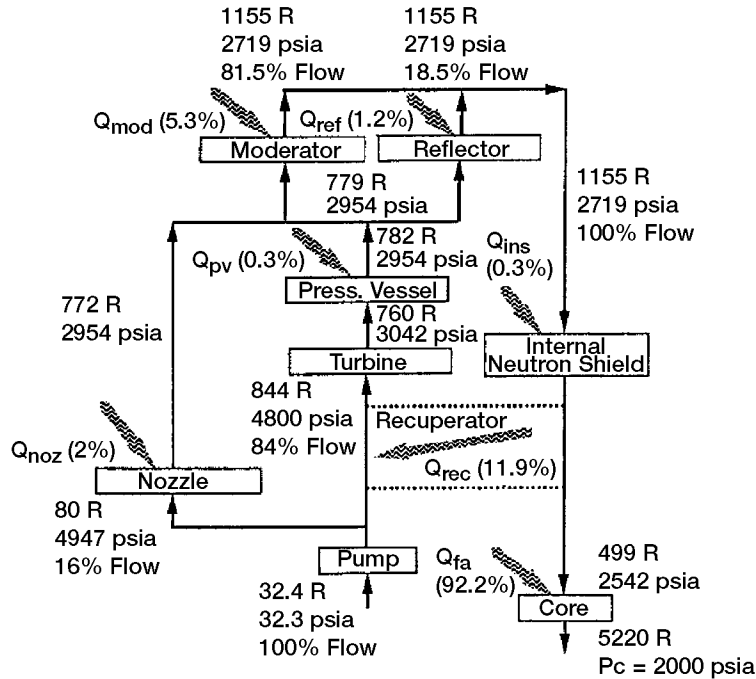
1155 R
2719 psia
81.5% Flow

1155 R
2719 psia
18.5% Flow

$Q_{mod}$ (5.3%)

$Q_{ref}$ (1.2%)

Moderator

Reflector

779 R
2954 psia

1155 R
2719 psia
100% Flow

$Q_{pv}$ (0.3%)

782 R
2954 psia

$Q_{ins}$
(0.3%)

Press. Vessel

772 R
2954 psia

760 R
3042 psia

Internal Neutron Shield

Turbine

844 R
4800 psia
84% Flow

Recuperator

$Q_{noz}$ (2%)

$Q_{rec}$ (11.9%)

Nozzle

80 R
4947 psia
16% Flow

Pump

$Q_{fa}$
(92.2%)

499 R
2542 psia

32.4 R
32.3 psia
100% Flow

Core

5220 R
Pc = 2000 psia